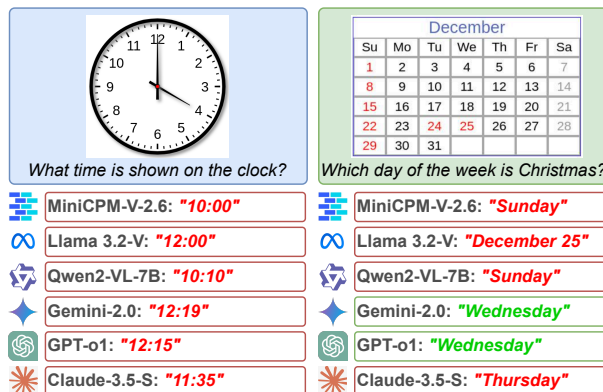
12
1
2
3
4
5
6
7
8
9
10
11

What time is shown on the clock?

| December | | | | | | |
|---|---|---|---|---|---|---|
| Su | Mo | Tu | We | Th | Fr | Sa |
| 1 | 2 | 3 | 4 | 5 | 6 | 7 |
| 8 | 9 | 10 | 11 | 12 | 13 | 14 |
| 15 | 16 | 17 | 18 | 19 | 20 | 21 |
| 22 | 23 | 24 | 25 | 26 | 27 | 28 |
| 29 | 30 | 31 | | | | |

Which day of the week is Christmas?

MiniCPM-V-2.6: "10:00"
Llama 3.2-V: "12:00"
Qwen2-VL-7B: "10:10"
Gemini-2.0: "12:19"
GPT-o1: "12:15"
Claude-3.5-S: "11:35"

MiniCPM-V-2.6: "Sunday"
Llama 3.2-V: "December 25"
Qwen2-VL-7B: "Sunday"
Gemini-2.0: "Wednesday"
GPT-o1: "Wednesday"
Claude-3.5-S: "Thursday"